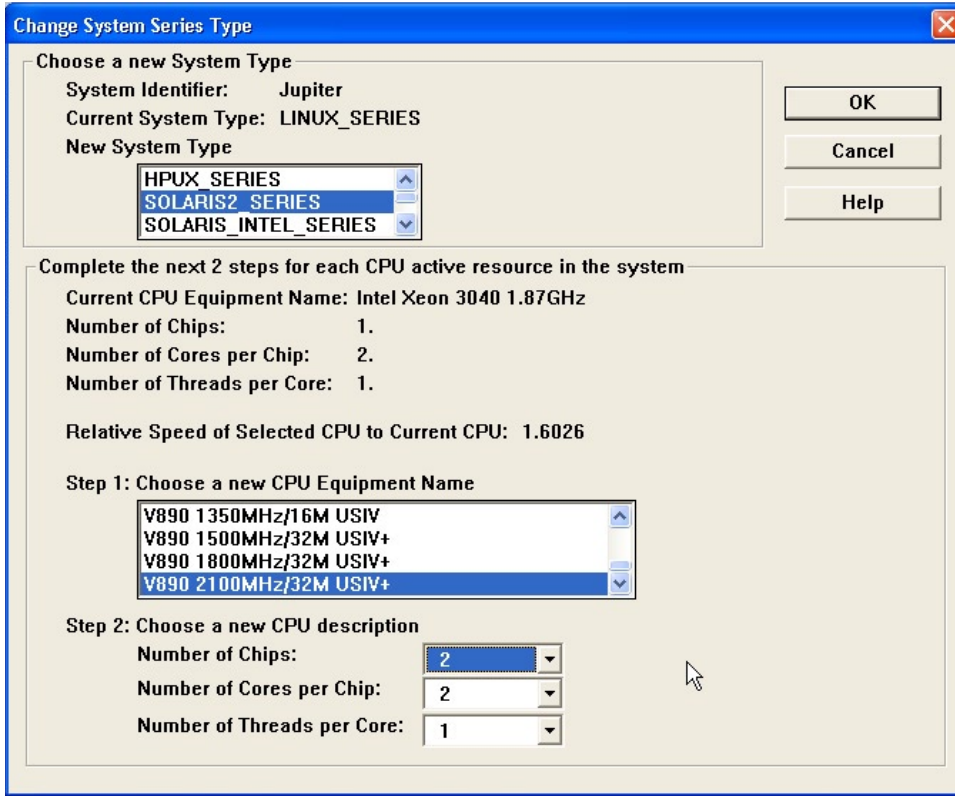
Change System Series Type

Choose a new System Type
System Identifier: Jupiter
Current System Type: LINUX_SERIES
New System Type
HPUX_SERIES
SOLARIS2_SERIES
SOLARIS_INTEL_SERIES

OK
Cancel
Help

Complete the next 2 steps for each CPU active resource in the system
Current CPU Equipment Name: Intel Xeon 3040 1.87GHz
Number of Chips: 1.
Number of Cores per Chip: 2.
Number of Threads per Core: 1.

Relative Speed of Selected CPU to Current CPU: 1.6026

Step 1: Choose a new CPU Equipment Name
V890 1350MHz/16M USIV
V890 1500MHz/32M USIV+
V890 1800MHz/32M USIV+
V890 2100MHz/32M USIV+

Step 2: Choose a new CPU description
Number of Chips: 2
Number of Cores per Chip: 2
Number of Threads per Core: 1